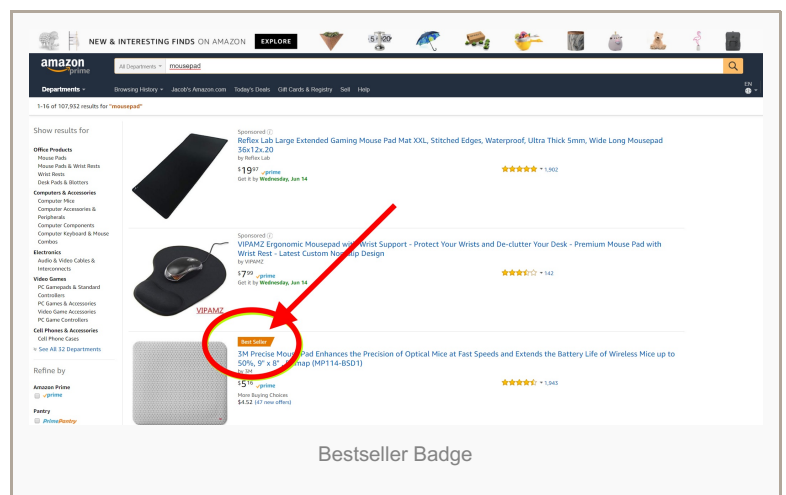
NEW & INTERESTING FINDS ON AMAZON EXPLORE

amazon prime

All Departments mousepad

Departments Browsing History Jacob's Amazon.com Today's Deals Gift Cards & Registry Sell Help

EN

1-16 of 107,952 results for "mousepad"

Show results for

Office Products
Mouse Pads
Mouse Pads & Wrist Rests
Wrist Rests
Desk Pads & Blotters

Computers & Accessories
Computer Mice
Computer Accessories & Peripherals
Computer Components
Computer Keyboard & Mouse Combos

Electronics
Audio & Video Cables & Interconnects

Video Games
PC Gamepads & Standard Controllers
PC Games & Accessories
Video Game Accessories
PC Game Controllers

Cell Phones & Accessories
Cell Phone Cases

See All 32 Departments

Refine by

Amazon Prime
prime

Pantry
PrimePantry

Sponsored
Reflex Lab Large Extended Gaming Mouse Pad Mat XXL, Stitched Edges, Waterproof, Ultra Thick 5mm, Wide Long Mousepad 36x12x.20
by Reflex Lab
$19.97 prime
Get it by Wednesday, Jun 14
1,902

Sponsored
VIPAMZ Ergonomic Mousepad with Wrist Support - Protect Your Wrists and De-clutter Your Desk - Premium Mouse Pad with Wrist Rest - Latest Custom Non-slip Design
by VIPAMZ
$7.99 prime
Get it by Wednesday, Jun 14
142

VIPAMZ

Best Seller
3M Precise Mouse Pad Enhances the Precision of Optical Mice at Fast Speeds and Extends the Battery Life of Wireless Mice up to 50%, 9" x 8" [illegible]map (MP114-BSD1)
by 3M
$5.16 prime
More Buying Choices
$4.52 (47 new offers)
1,943

Bestseller Badge